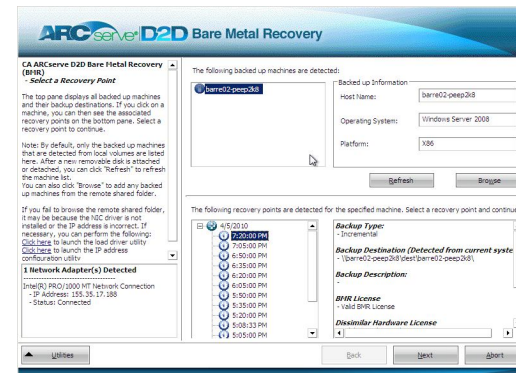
ARCserve D2D Bare Metal Recovery

CA ARCserve D2D Bare Metal Recovery (BMR)
- Select a Recovery Point

The top pane displays all backed up machines and their backup destinations. If you click on a machine, you can then see the associated recovery points on the bottom pane. Select a recovery point to continue.

Note: By default, only the backed up machines that are detected from local volumes are listed here. After a new removable disk is attached or detached, you can click "Refresh" to refresh the machine list.
You can also click "Browse" to add any backed up machines from the remote shared folder.

If you fail to browse the remote shared folder, it may be because the NIC driver is not installed or the IP address is incorrect. If necessary, you can perform the following:
Click here to launch the load driver utility
Click here to launch the IP address configuration utility

1 Network Adapter(s) Detected

Intel(R) PRO/1000 MT Network Connection
- IP Address: 155.35.17.188
- Status: Connected

Utilities

The following backed up machines are detected:

barre02-peep2k8

Backed up Information
Host Name: barre02-peep2k8
Operating System: Windows Server 2008
Platform: X86

Refresh
Browse

The following recovery points are detected for the specified machine. Select a recovery point and continu

4/5/2010
7:20:00 PM
7:05:00 PM
6:50:00 PM
6:35:00 PM
6:20:00 PM
6:05:00 PM
5:50:00 PM
5:35:00 PM
5:20:00 PM
5:08:33 PM
5:05:00 PM

Backup Type:
- Incremental

Backup Destination (Detected from current syste
- \\barre02-peep2k8\dest\barre02-peep2k8\

Backup Description:
-

BMR License
- Valid BMR License

Dissimilar Hardware License

Back
Next
Abort